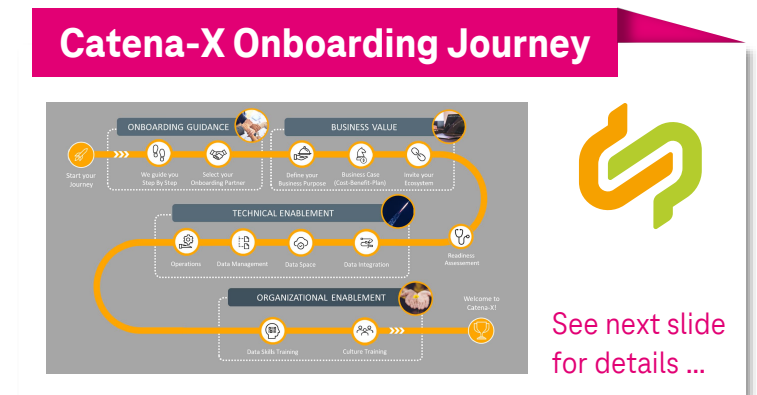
Catena-X Onboarding Journey

ONBOARDING GUIDANCE

BUSINESS VALUE

Start your Journey

We guide you Step By Step

Select your Onboarding Partner

Define your Business Purpose

Business Case (Cost-Benefit-Plan)

Invite your Ecosystem

TECHNICAL ENABLEMENT

Operations

Data Management

Data Space

Data Integration

Readiness Assessment

ORGANIZATIONAL ENABLEMENT

Data Skills Training

Culture Training

Welcome to Catena-X!

See next slide for details ...